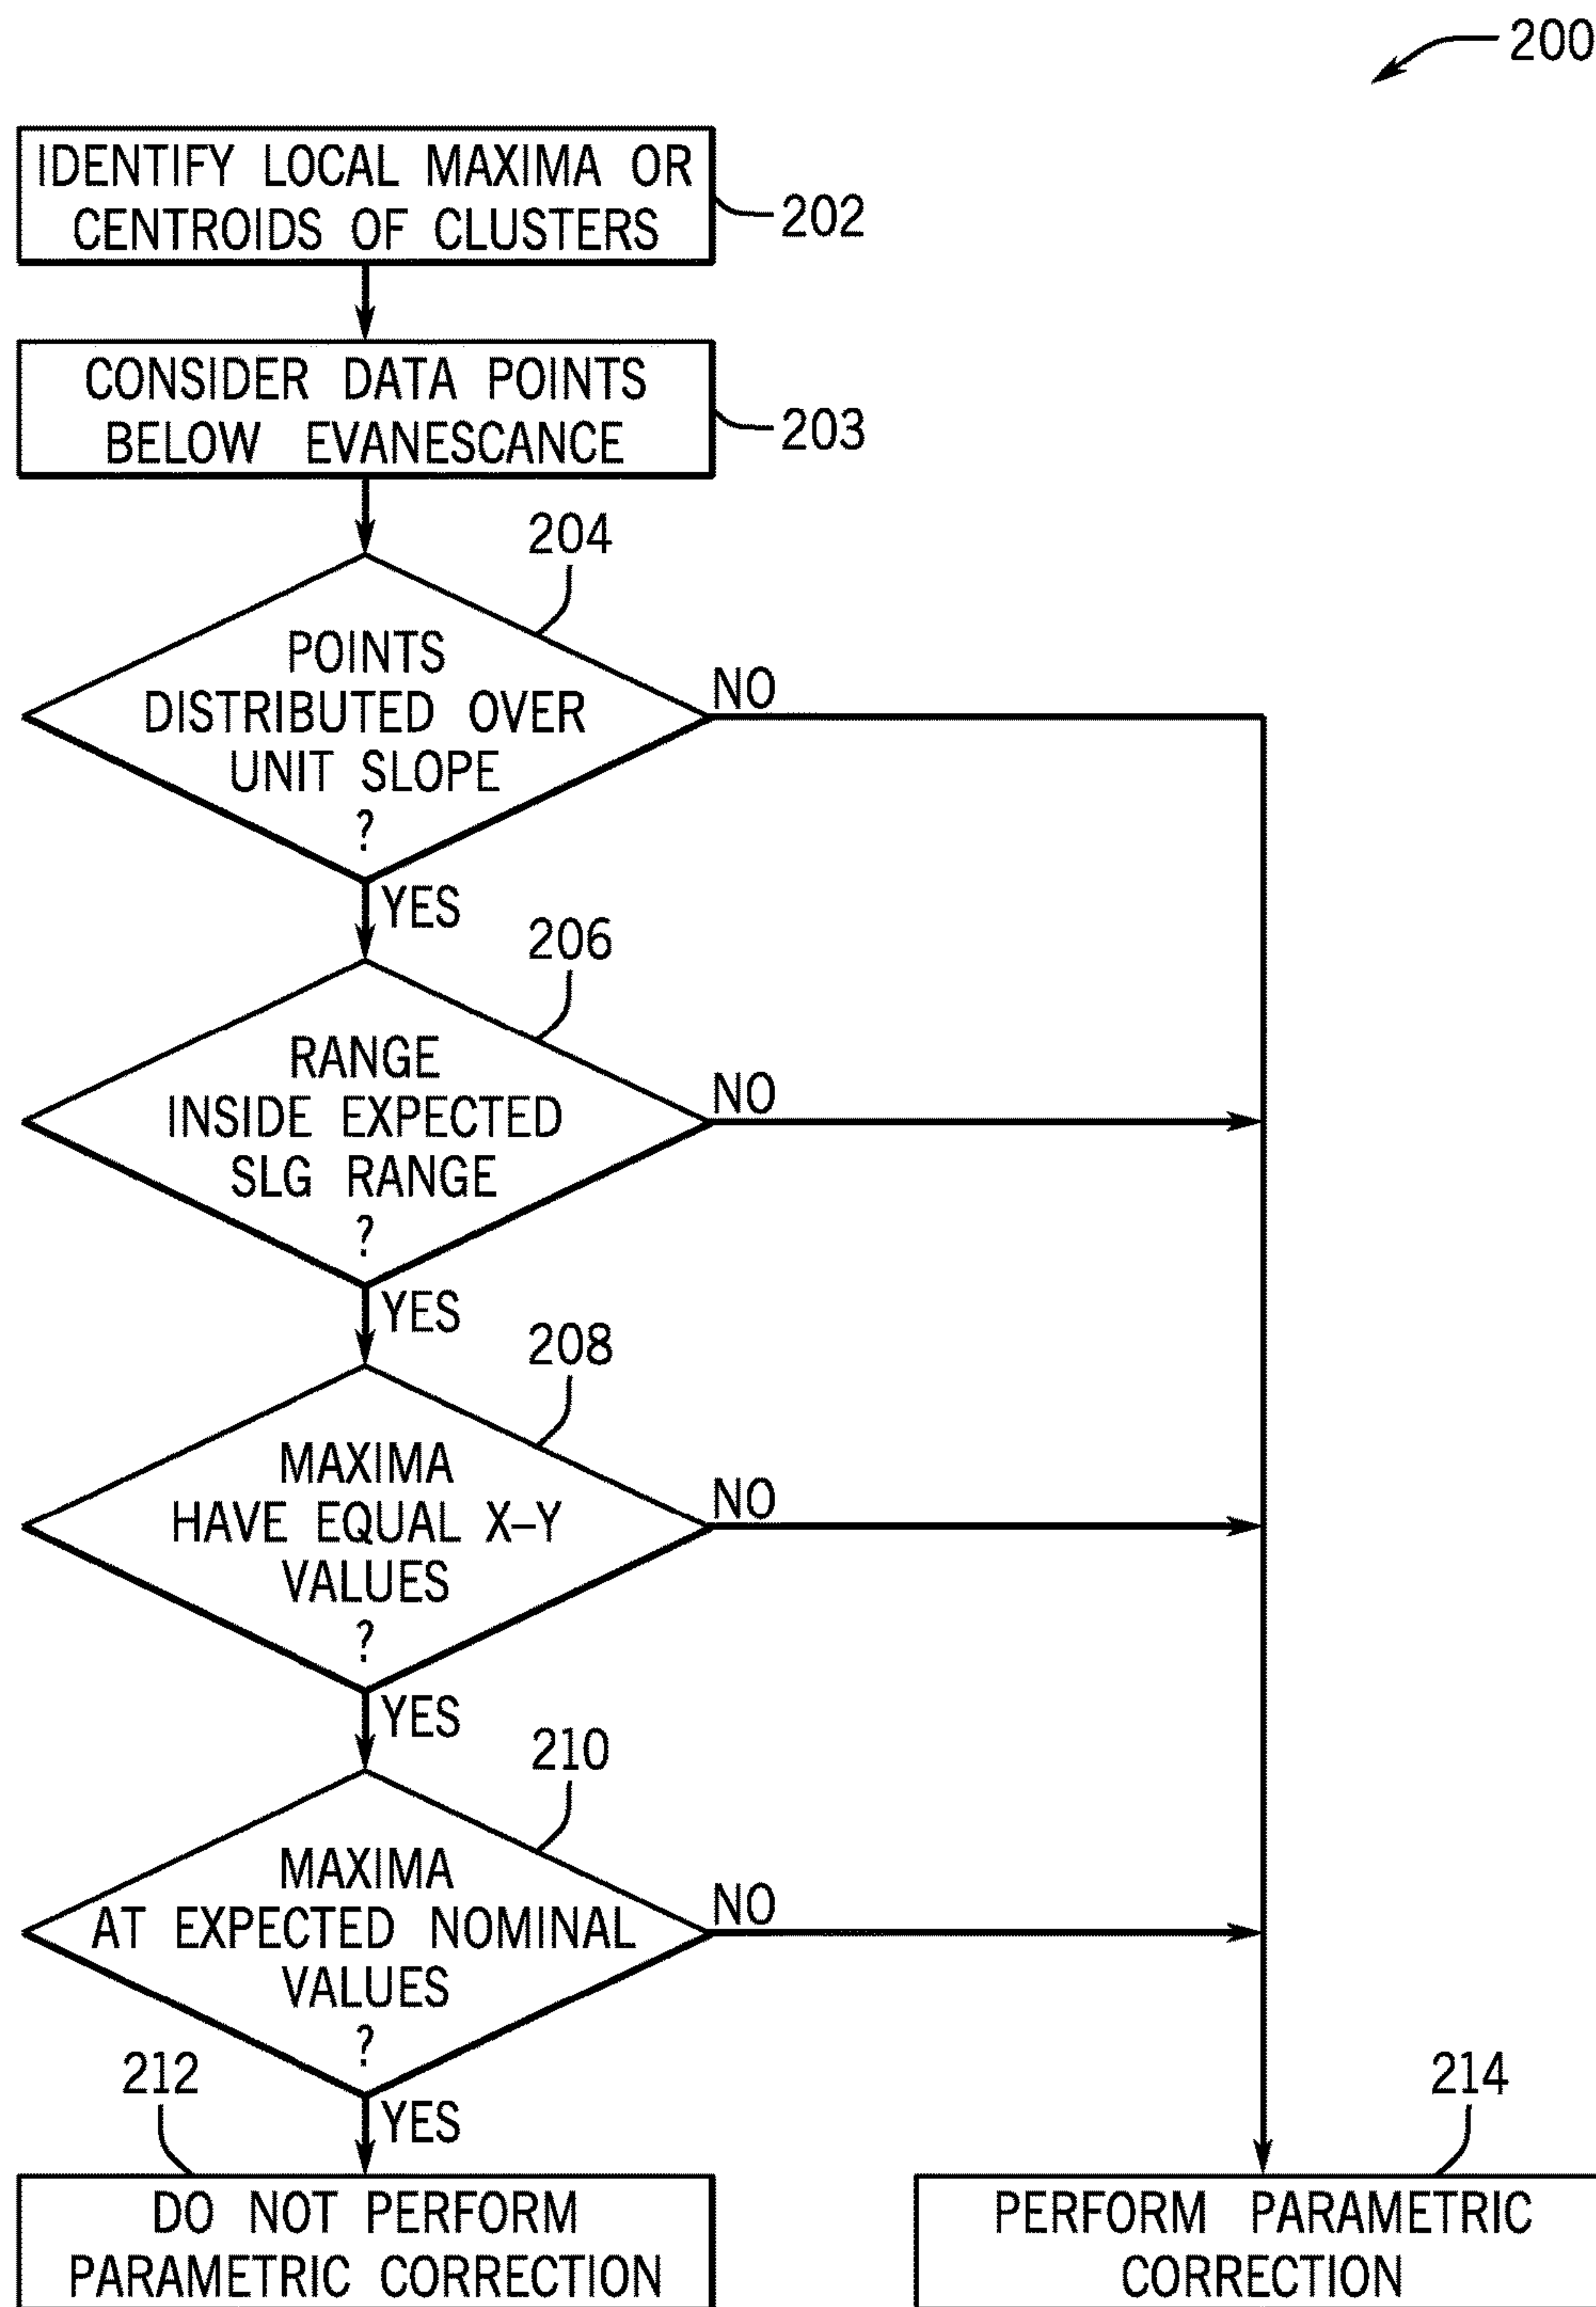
200

IDENTIFY LOCAL MAXIMA OR CENTROIDS OF CLUSTERS

202

CONSIDER DATA POINTS BELOW EVANESCANCE

203

204

POINTS DISTRIBUTED OVER UNIT SLOPE ?

NO

YES

206

RANGE INSIDE EXPECTED SLG RANGE ?

NO

YES

208

MAXIMA HAVE EQUAL X–Y VALUES ?

NO

YES

210

MAXIMA AT EXPECTED NOMINAL VALUES ?

NO

YES

212

DO NOT PERFORM PARAMETRIC CORRECTION

214

PERFORM PARAMETRIC CORRECTION